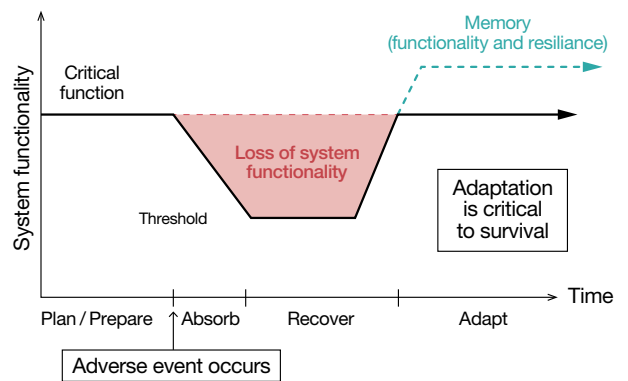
Memory
(functionality and resiliance)

System functionality

Critical function

Loss of system functionality

Threshold

Adaptation is critical to survival

Time

Plan / Prepare

Absorb

Recover

Adapt

Adverse event occurs